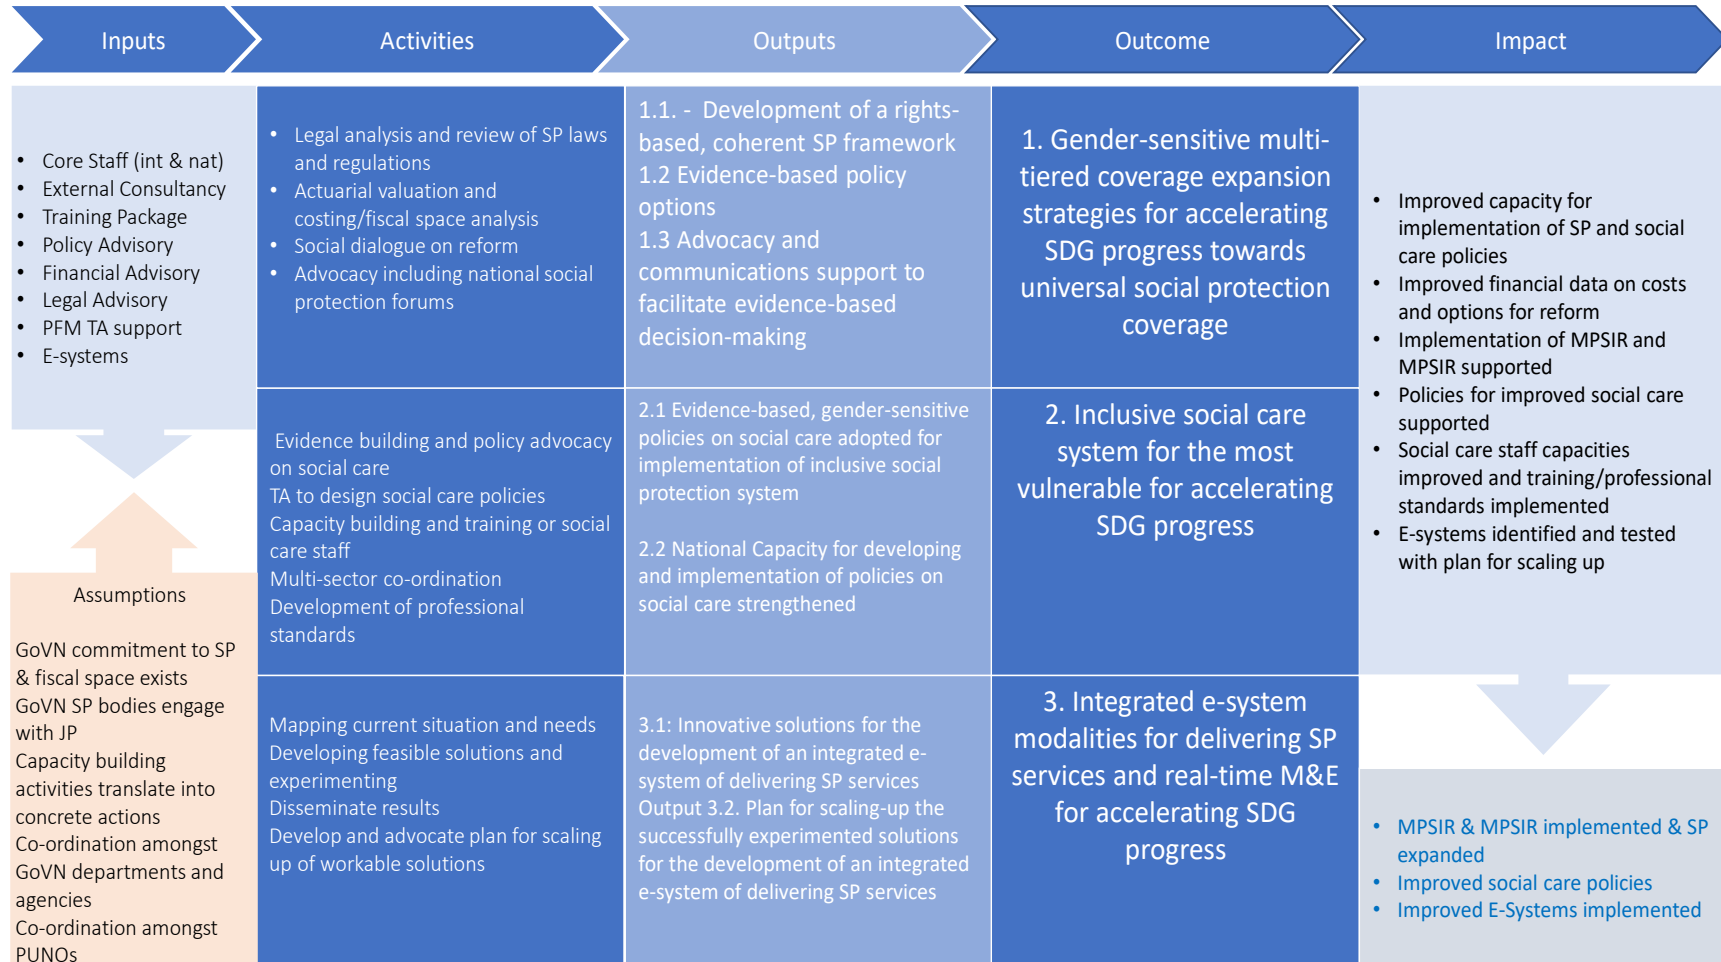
Inputs

Activities

Outputs

Outcome

Impact

- Core Staff (int & nat)
- External Consultancy
- Training Package
- Policy Advisory
- Financial Advisory
- Legal Advisory
- PFM TA support
- E-systems

Assumptions

GoVN commitment to SP & fiscal space exists
GoVN SP bodies engage with JP
Capacity building activities translate into concrete actions
Co-ordination amongst GoVN departments and agencies
Co-ordination amongst PUNOs

- Legal analysis and review of SP laws and regulations
- Actuarial valuation and costing/fiscal space analysis
- Social dialogue on reform
- Advocacy including national social protection forums

1.1. - Development of a rights-based, coherent SP framework
1.2 Evidence-based policy options
1.3 Advocacy and communications support to facilitate evidence-based decision-making

1. Gender-sensitive multi-tiered coverage expansion strategies for accelerating SDG progress towards universal social protection coverage

Evidence building and policy advocacy on social care
TA to design social care policies
Capacity building and training or social care staff
Multi-sector co-ordination
Development of professional standards

2.1 Evidence-based, gender-sensitive policies on social care adopted for implementation of inclusive social protection system

2.2 National Capacity for developing and implementation of policies on social care strengthened

2. Inclusive social care system for the most vulnerable for accelerating SDG progress

Mapping current situation and needs
Developing feasible solutions and experimenting
Disseminate results
Develop and advocate plan for scaling up of workable solutions

3.1: Innovative solutions for the development of an integrated e-system of delivering SP services
Output 3.2. Plan for scaling-up the successfully experimented solutions for the development of an integrated e-system of delivering SP services

3. Integrated e-system modalities for delivering SP services and real-time M&E for accelerating SDG progress

- Improved capacity for implementation of SP and social care policies
- Improved financial data on costs and options for reform
- Implementation of MPSIR and MPSIR supported
- Policies for improved social care supported
- Social care staff capacities improved and training/professional standards implemented
- E-systems identified and tested with plan for scaling up

- MPSIR & MPSIR implemented & SP expanded
- Improved social care policies
- Improved E-Systems implemented